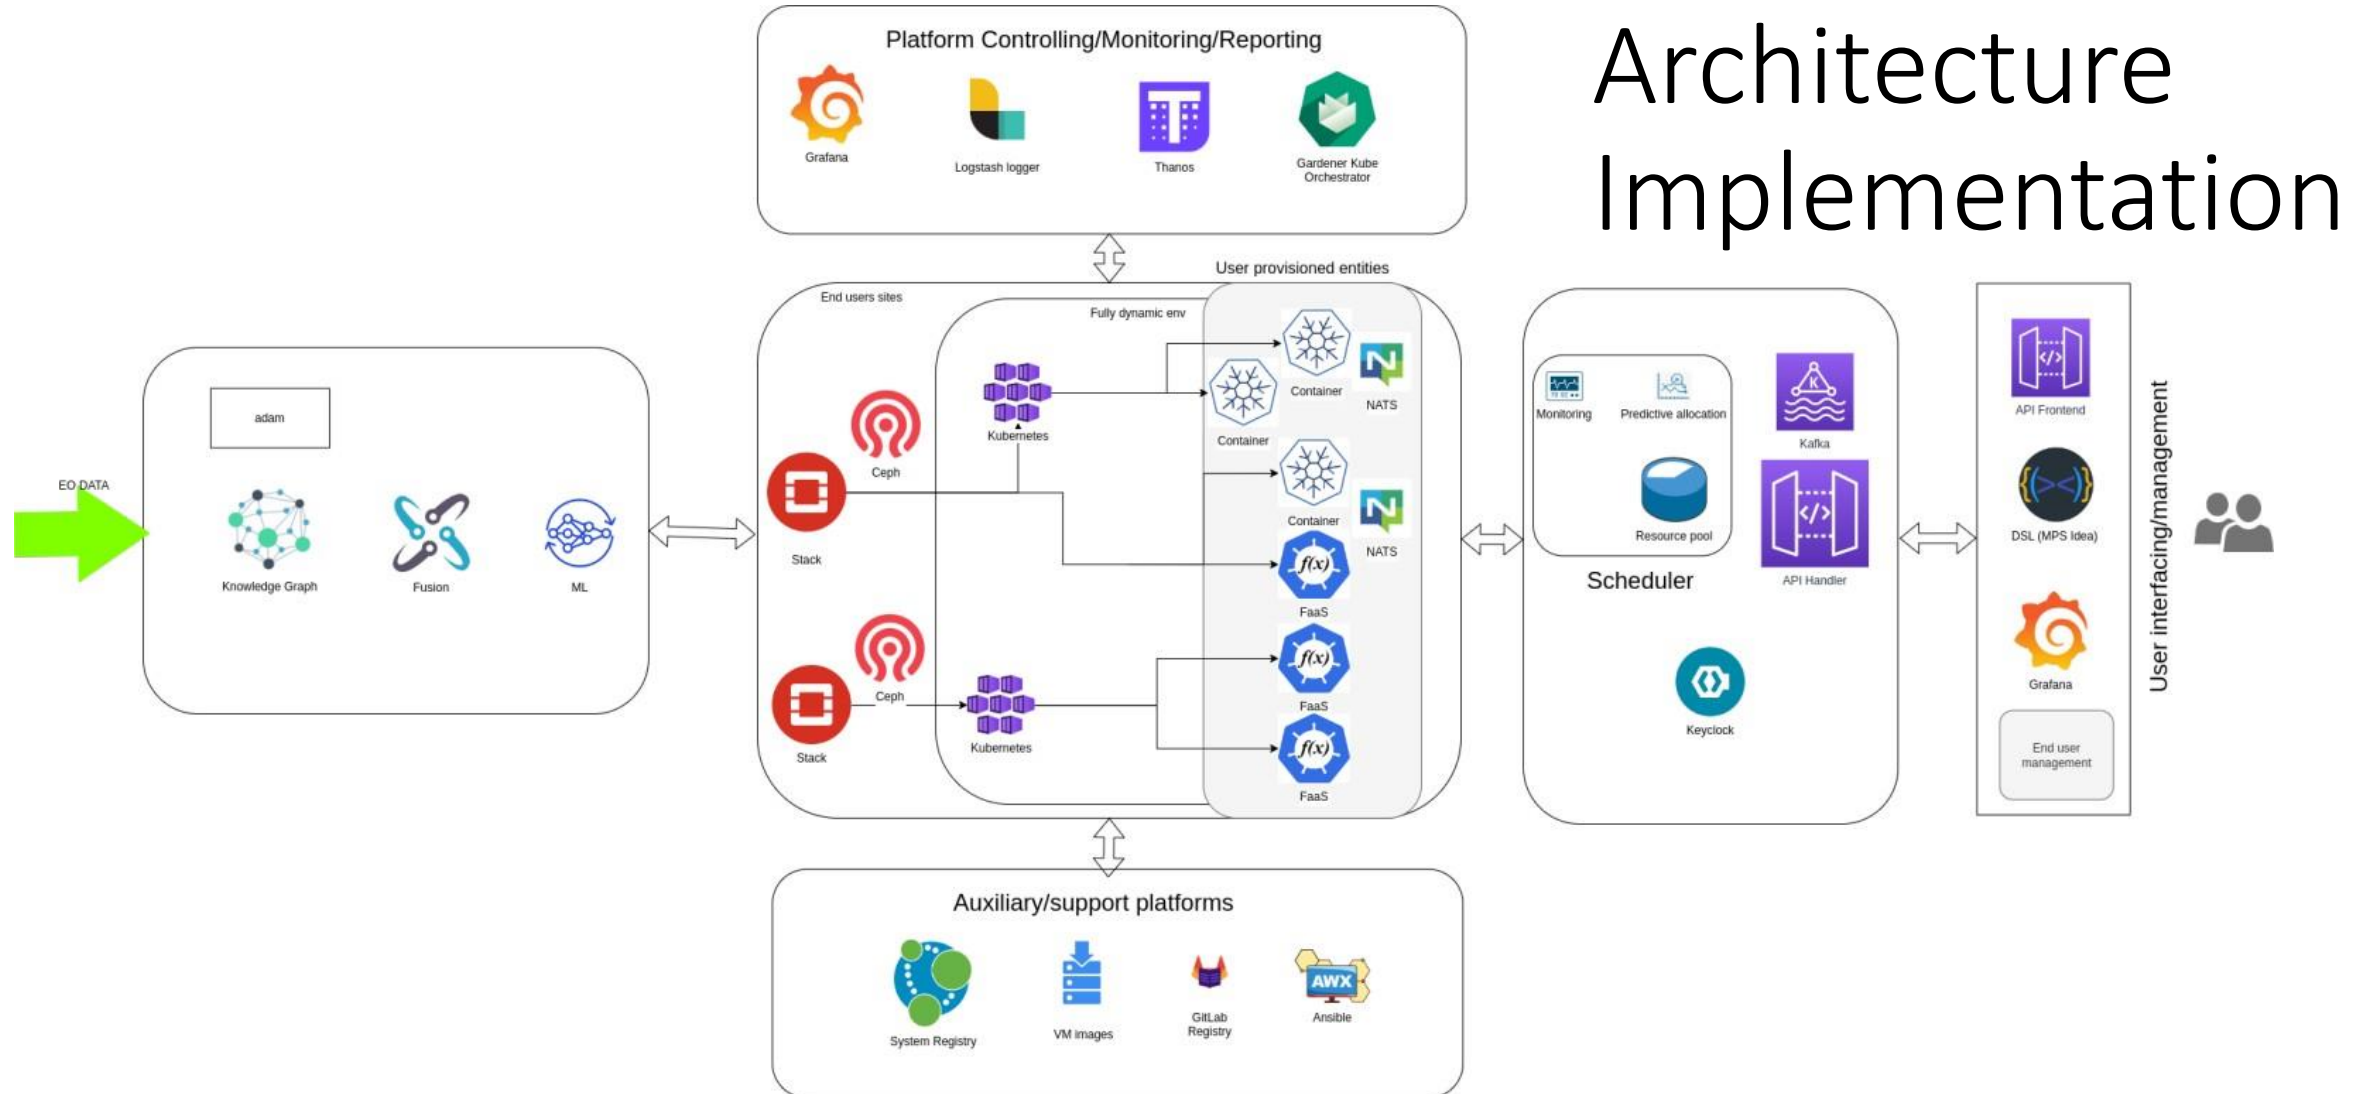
Architecture Implementation

Platform Controlling/Monitoring/Reporting

Grafana

Logstash logger

Thanos

Gardener Kube Orchestrator

EO DATA

adam

Knowledge Graph

Fusion

ML

End users sites

Fully dynamic env

User provisioned entities

Ceph

Stack

Kubernetes

Container

Container

NATS

Container

NATS

FaaS

Ceph

Stack

Kubernetes

FaaS

FaaS

Monitoring

Predictive allocation

Resource pool

Scheduler

Kafka

API Handler

Keyclock

API Frontend

DSL (MPS Idea)

Grafana

End user management

User interfacing/management

Auxiliary/support platforms

System Registry

VM images

GitLab Registry

AWX

Ansible